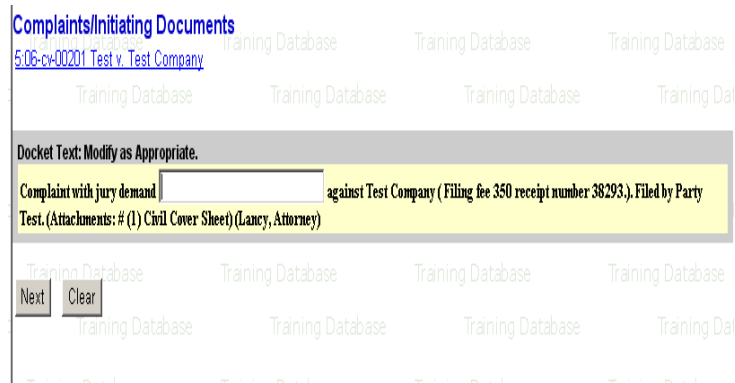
Complaints/Initiating Documents
5:06-cv-00201 Test v. Test Company

Training Database Training Database Training Database
Training Database Training Database Training Database Training Dat

Docket Text: Modify as Appropriate.

Complaint with jury demand [ ] against Test Company ( Filing fee 350 receipt number 38293.). Filed by Party Test. (Attachments: # (1) Civil Cover Sheet)(Lancy, Attorney)

Training Database Training Database Training Database Training Database

Next Clear

Training Database Training Database Training Database Training Dat